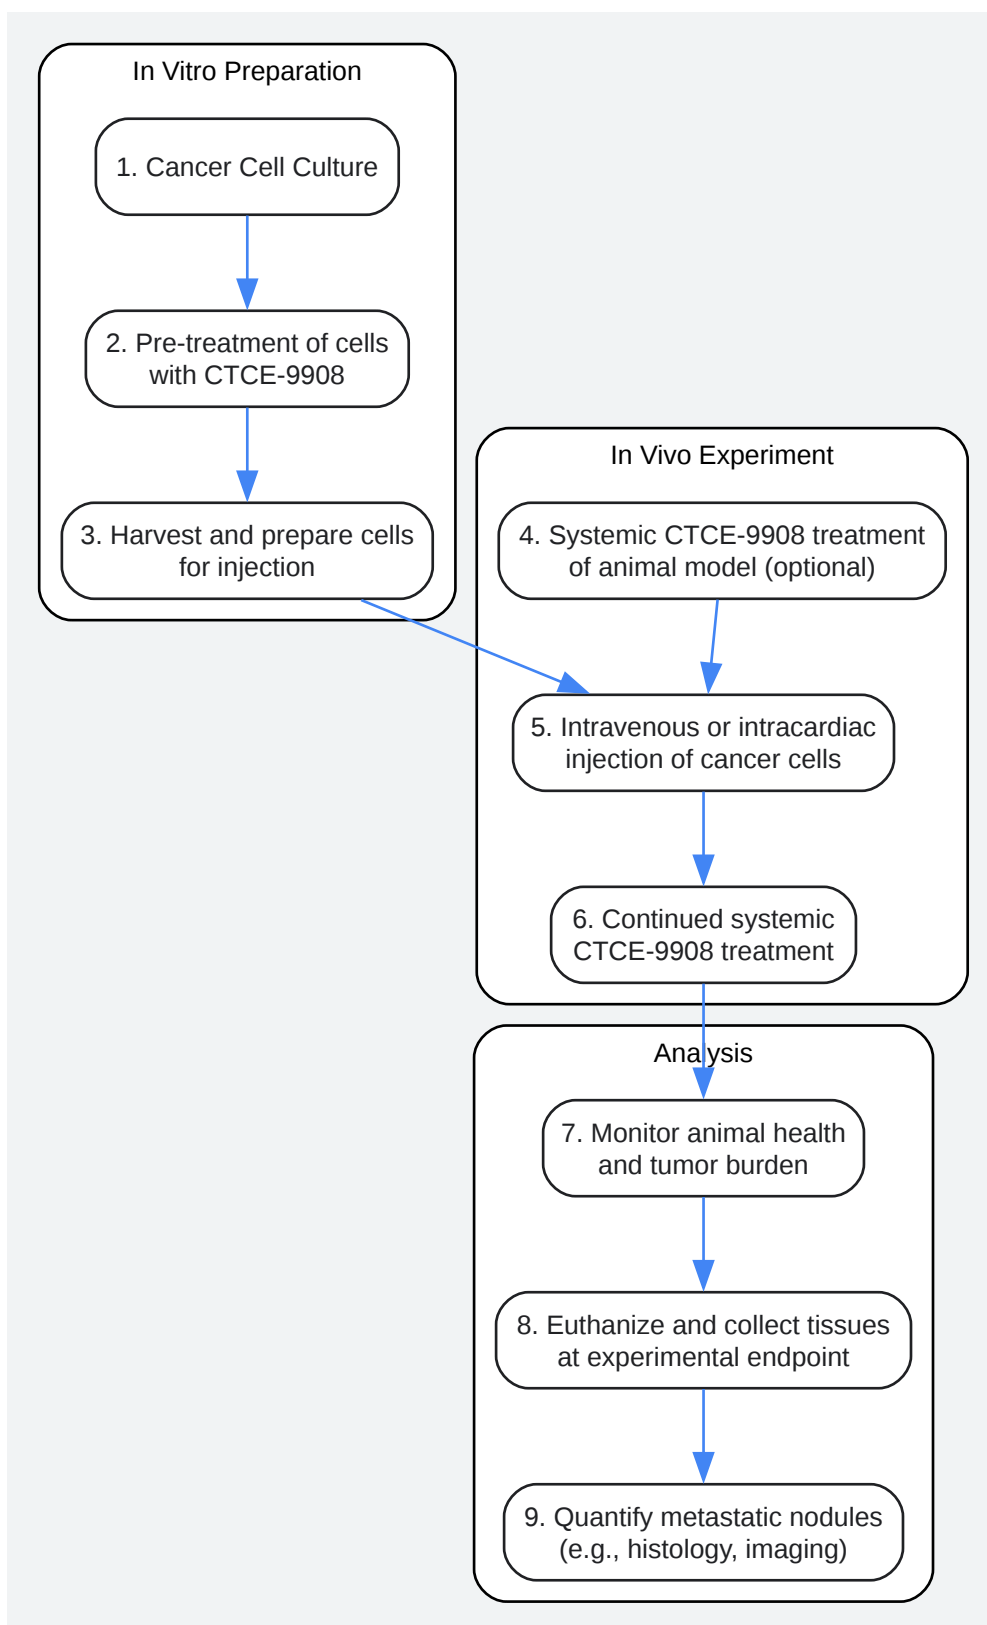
In Vitro Preparation

1. Cancer Cell Culture

2. Pre-treatment of cells with CTCE-9908

3. Harvest and prepare cells for injection

In Vivo Experiment

4. Systemic CTCE-9908 treatment of animal model (optional)

5. Intravenous or intracardiac injection of cancer cells

6. Continued systemic CTCE-9908 treatment

Analysis

7. Monitor animal health and tumor burden

8. Euthanize and collect tissues at experimental endpoint

9. Quantify metastatic nodules (e.g., histology, imaging)